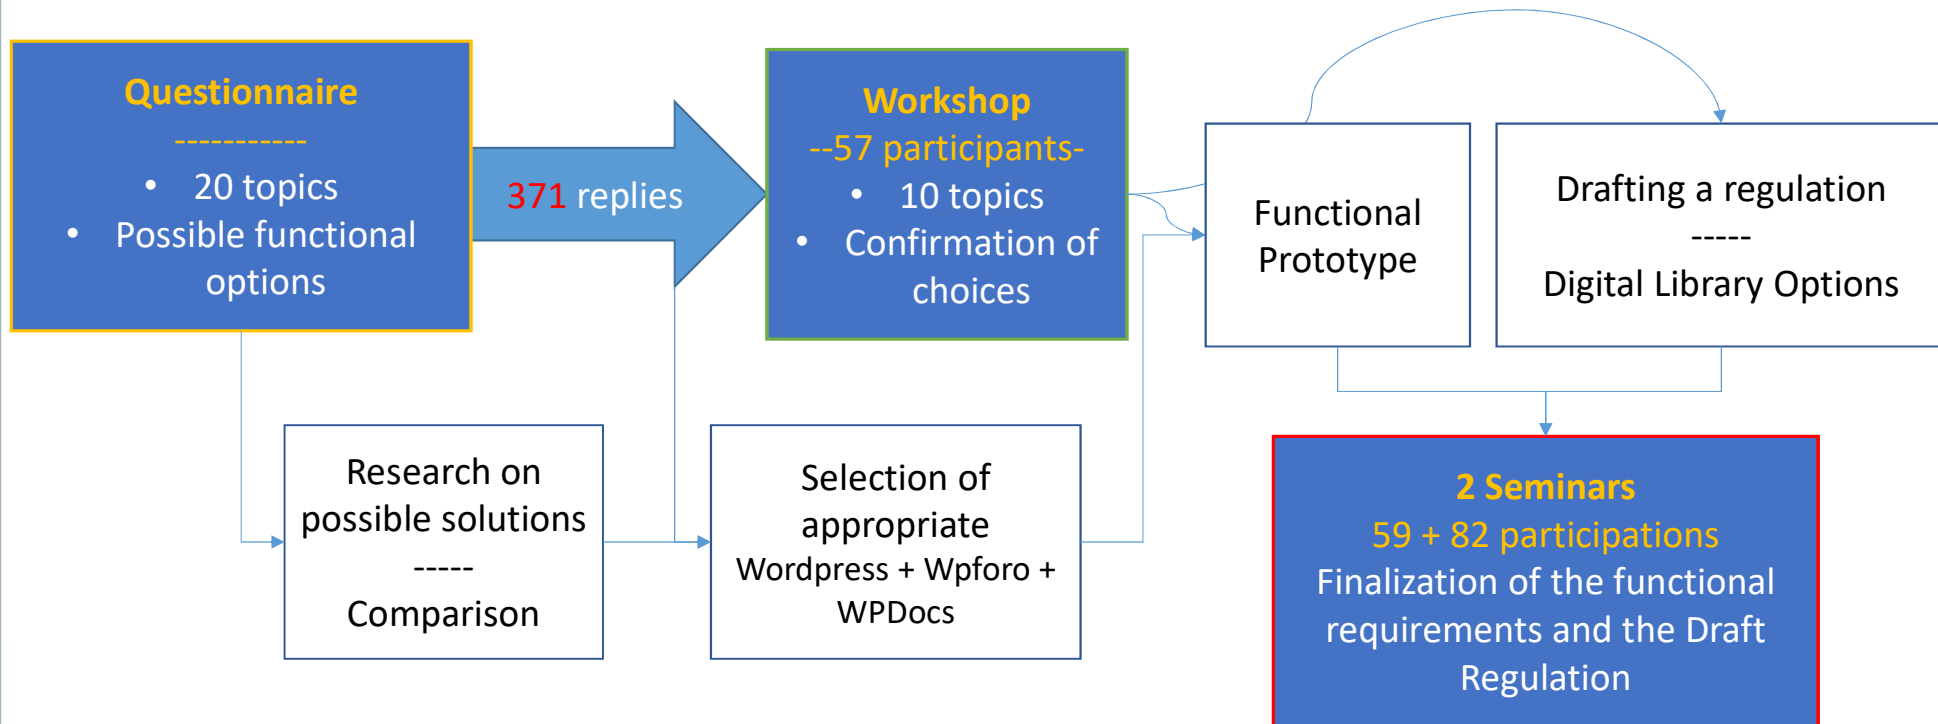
Questionnaire

-----------

- 20 topics
- Possible functional options

371 replies

Workshop

--57 participants-

- 10 topics
- Confirmation of choices

Functional Prototype

Drafting a regulation

-----

Digital Library Options

Research on possible solutions

-----

Comparison

Selection of appropriate Wordpress + Wpforo + WPDocs

2 Seminars

59 + 82 participations

Finalization of the functional requirements and the Draft Regulation